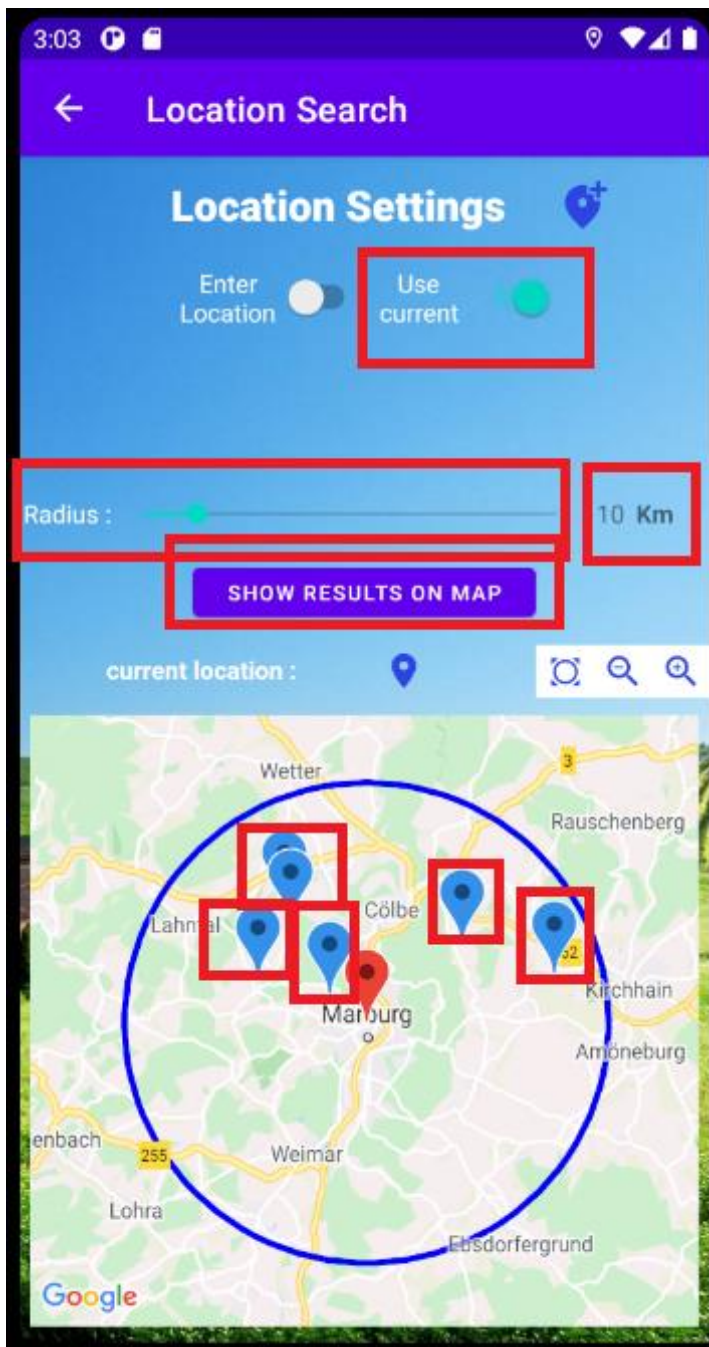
3:03

Location Search

Location Settings

Enter Location

Use current

Radius :

10 Km

SHOW RESULTS ON MAP

current location :

Wetter

3

Rauschenberg

Lahn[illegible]l

Cölbe

62

Kirchhain

Marburg

Amöneburg

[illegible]enbach

255

Weimar

Lohra

Ebsdorfergrund

Google